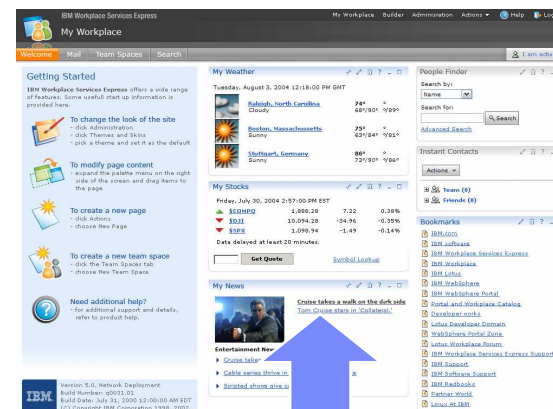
IBM Workplace Services Express
My Workplace
My Workplace Builder Administration Actions Help Lo

Welcome Mail Team Spaces Search
I am activ

Getting Started
IBM Workplace Services Express offers a wide range of features. Some usefull start up information is provided here.

To change the look of the site
- click Administration
- click Themes and Skins
- pick a theme and set it as the default

To modify page content
- expand the palette menu on the right side of the screen and drag items to the page

To create a new page
- click Actions
- choose New Page

To create a new team space
- click the Team Spaces tab
- choose New Team Space

Need additional help?
- for additional support and details, refer to product help.

IBM
Version 5.0, Network Deployment
Build Number: q0031.01
Build Date: July 31, 2004 12:00:00 AM EDT
(C) Copyright IBM Corporation 1998, 2002

My Weather
Tuesday, August 3, 2004 12:18:00 PM GMT
Raleigh, North Carolina 74° °
Cloudy 68°/90° °/99°
Boston, Massachusetts 75° °
Sunny 63°/84° °/81°
Stuttgart, Germany 86° °
Sunny 73°/90° °/86°

My Stocks
Friday, July 30, 2004 2:57:00 PM EST
| | | | |
|---|---|---|---|
| $COMPQ | 1,888.28 | 7.22 | 0.38% |
| $DJI | 10,094.28 | -34.96 | -0.35% |
| $SPX | 1,098.94 | -1.49 | -0.14% |
Data delayed at least 20 minutes.
Get Quote Symbol Lookup

My News
Cruise takes a walk on the dark side
Tom Cruise stars in 'Collateral.'
Entertainment New
Cruise take
Cable series thrive in
Scripted shows give

People Finder
Search by:
Name
Search for:
Search
Advanced Search

Instant Contacts
Actions
Team (0)
Friends (0)

Bookmarks
IBM.com
IBM software
IBM Workplace Services Express
IBM Workplace
IBM Lotus
IBM WebSphere
IBM WebSphere Portal
Portal and Workplace Catalog
Developer works
Lotus Developer Domain
WebSphere Portal Zone
Lotus Workplace Forum
IBM Workplace Services Express Support
IBM Support
IBM Software Support
IBM Redbooks
Partner World
Linux At IBM